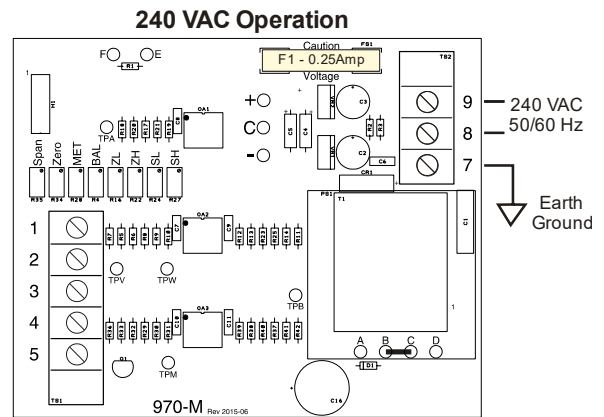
240 VAC Operation

F E R1

Caution FB1
F1 - 0.25Amp
Voltage

TB2
9 240 VAC
8 50/60 Hz
7

Earth Ground

+
C
-

C3 C2 C5 C4 C6 CR1

H1

Span Zero MET BAL ZL ZH SL SH
R35 R34 R28 R4 R14 R22 R24 R27

TPA OA1 OA2 OA3

1
2
3
4
5

TPV TPW TPB TPM

FB1 T1 C1

A B C D

D1

TB1

970-M Rev 2015-06

C16